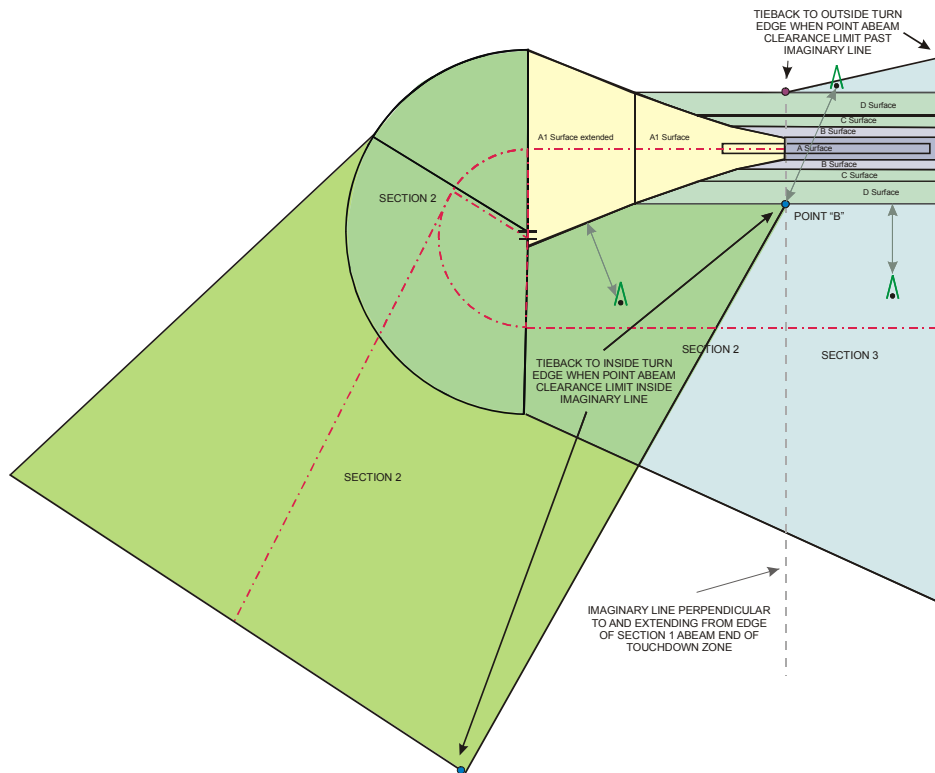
TIEBACK TO OUTSIDE TURN EDGE WHEN POINT ABEAM CLEARANCE LIMIT PAST IMAGINARY LINE

D Surface
C Surface
B Surface
A1 Surface extended
A1 Surface
A Surface
B Surface
C Surface
D Surface

SECTION 2

POINT "B"

TIEBACK TO INSIDE TURN EDGE WHEN POINT ABEAM CLEARANCE LIMIT INSIDE IMAGINARY LINE

SECTION 2

SECTION 3

SECTION 2

IMAGINARY LINE PERPENDICULAR TO AND EXTENDING FROM EDGE OF SECTION 1 ABEAM END OF TOUCHDOWN ZONE